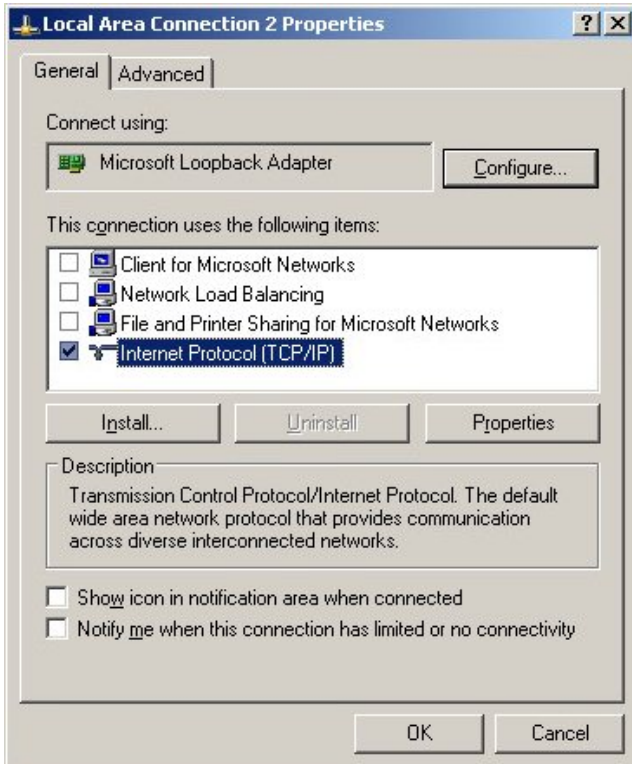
Local Area Connection 2 Properties

?

X

General

Advanced

Connect using:

Microsoft Loopback Adapter

Configure...

This connection uses the following items:

Client for Microsoft Networks

Network Load Balancing

File and Printer Sharing for Microsoft Networks

Internet Protocol (TCP/IP)

Install...

Uninstall

Properties

Description

Transmission Control Protocol/Internet Protocol. The default wide area network protocol that provides communication across diverse interconnected networks.

Show icon in notification area when connected

Notify me when this connection has limited or no connectivity

OK

Cancel